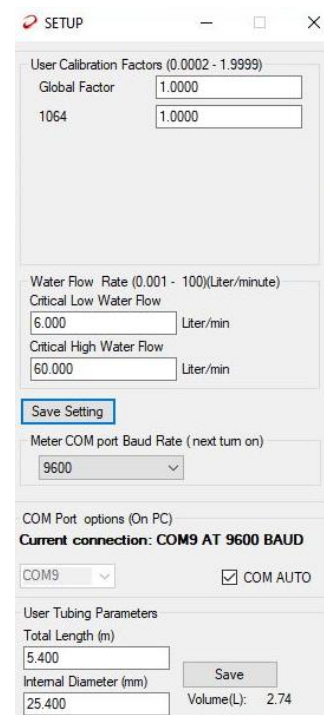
SETUP

User Calibration Factors (0.0002 - 1.9999)
Global Factor 1.0000
1064 1.0000

Water Flow Rate (0.001 - 100)(Liter/minute)
Critical Low Water Flow
6.000 Liter/min
Critical High Water Flow
60.000 Liter/min

Save Setting

Meter COM port Baud Rate ( next turn on)
9600

COM Port options (On PC)
Current connection: COM9 AT 9600 BAUD

COM9
COM AUTO

User Tubing Parameters
Total Length (m)
5.400
Internal Diameter (mm)
25.400
Save
Volume(L): 2.74